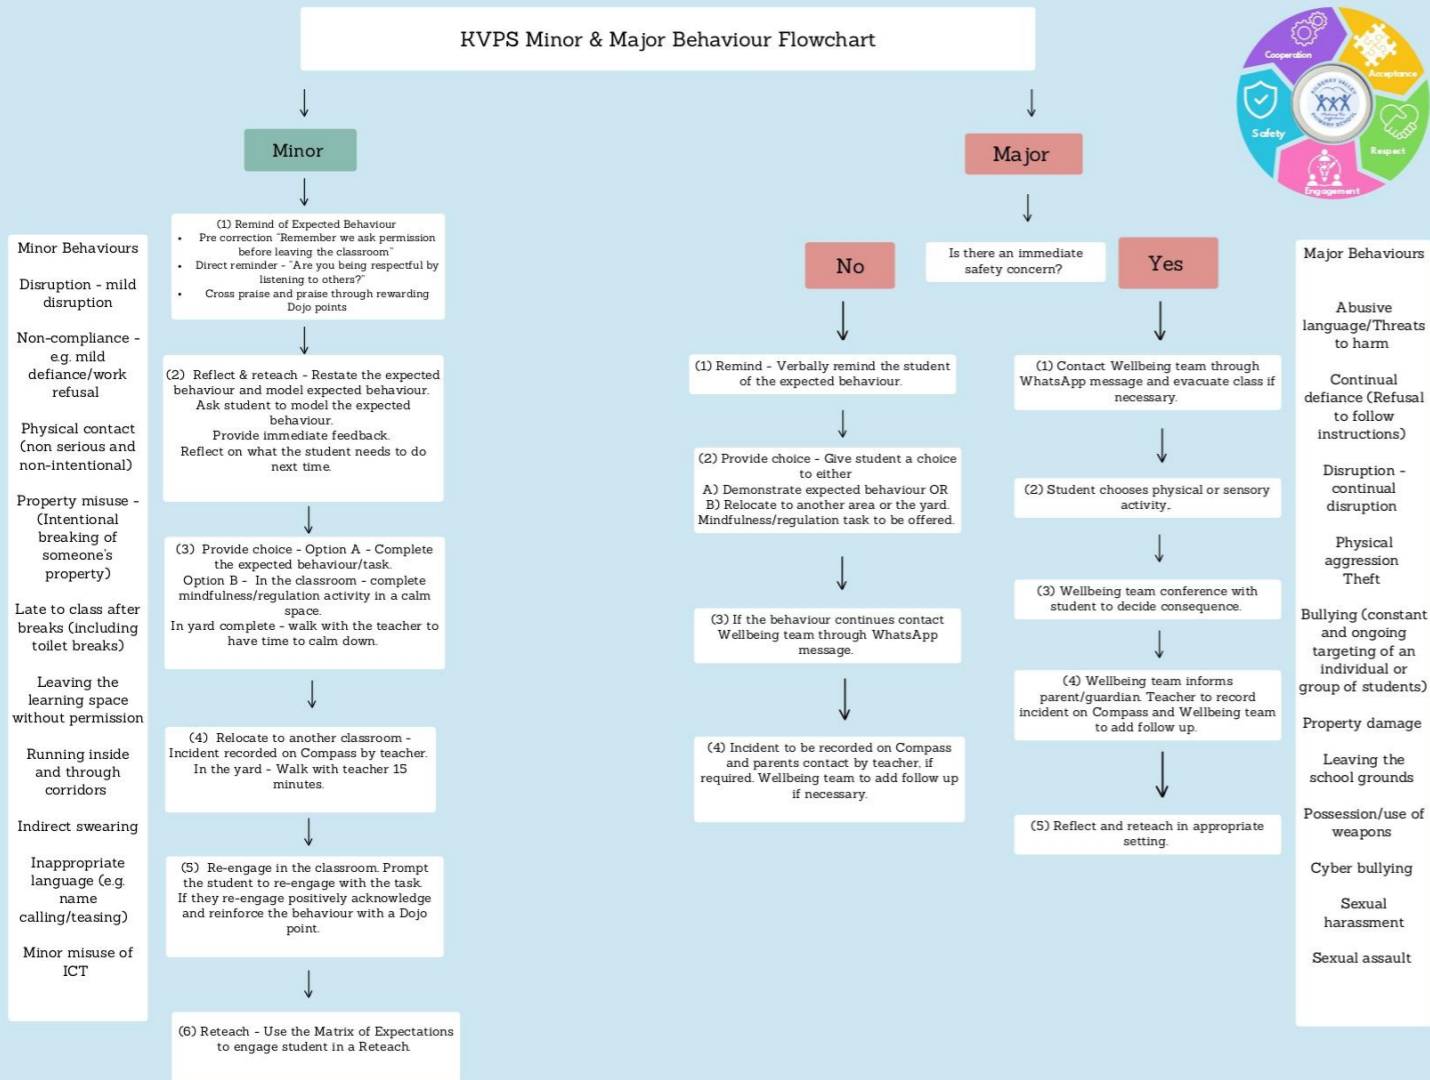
KVPS Minor & Major Behaviour Flowchart

Cooperation
Acceptance
Safety
Respect
Engagement

Minor

(1) Remind of Expected Behaviour
- Pre correction "Remember we ask permission before leaving the classroom"
- Direct reminder - "Are you being respectful by listening to others?"
- Cross praise and praise through rewarding Dojo points

(2) Reflect & reteach - Restate the expected behaviour and model expected behaviour. Ask student to model the expected behaviour.
Provide immediate feedback.
Reflect on what the student needs to do next time.

(3) Provide choice - Option A - Complete the expected behaviour/task.
Option B - In the classroom - complete mindfulness/regulation activity in a calm space.
In yard complete - walk with the teacher to have time to calm down.

(4) Relocate to another classroom - Incident recorded on Compass by teacher.
In the yard - Walk with teacher 15 minutes.

(5) Re-engage in the classroom. Prompt the student to re-engage with the task.
If they re-engage positively acknowledge and reinforce the behaviour with a Dojo point.

(6) Reteach - Use the Matrix of Expectations to engage student in a Reteach.

Minor Behaviours

Disruption - mild disruption

Non-compliance - e.g. mild defiance/work refusal

Physical contact (non serious and non-intentional)

Property misuse - (Intentional breaking of someone's property)

Late to class after breaks (including toilet breaks)

Leaving the learning space without permission

Running inside and through corridors

Indirect swearing

Inappropriate language (e.g. name calling/teasing)

Minor misuse of ICT

Major

Is there an immediate safety concern?

No

(1) Remind - Verbally remind the student of the expected behaviour.

(2) Provide choice - Give student a choice to either
A) Demonstrate expected behaviour OR
B) Relocate to another area or the yard.
Mindfulness/regulation task to be offered.

(3) If the behaviour continues contact Wellbeing team through WhatsApp message.

(4) Incident to be recorded on Compass and parents contact by teacher, if required. Wellbeing team to add follow up if necessary.

Yes

(1) Contact Wellbeing team through WhatsApp message and evacuate class if necessary.

(2) Student chooses physical or sensory activity.

(3) Wellbeing team conference with student to decide consequence.

(4) Wellbeing team informs parent/guardian. Teacher to record incident on Compass and Wellbeing team to add follow up.

(5) Reflect and reteach in appropriate setting.

Major Behaviours

Abusive language/Threats to harm

Continual defiance (Refusal to follow instructions)

Disruption - continual disruption

Physical aggression
Theft

Bullying (constant and ongoing targeting of an individual or group of students)

Property damage

Leaving the school grounds

Possession/use of weapons

Cyber bullying

Sexual harassment

Sexual assault